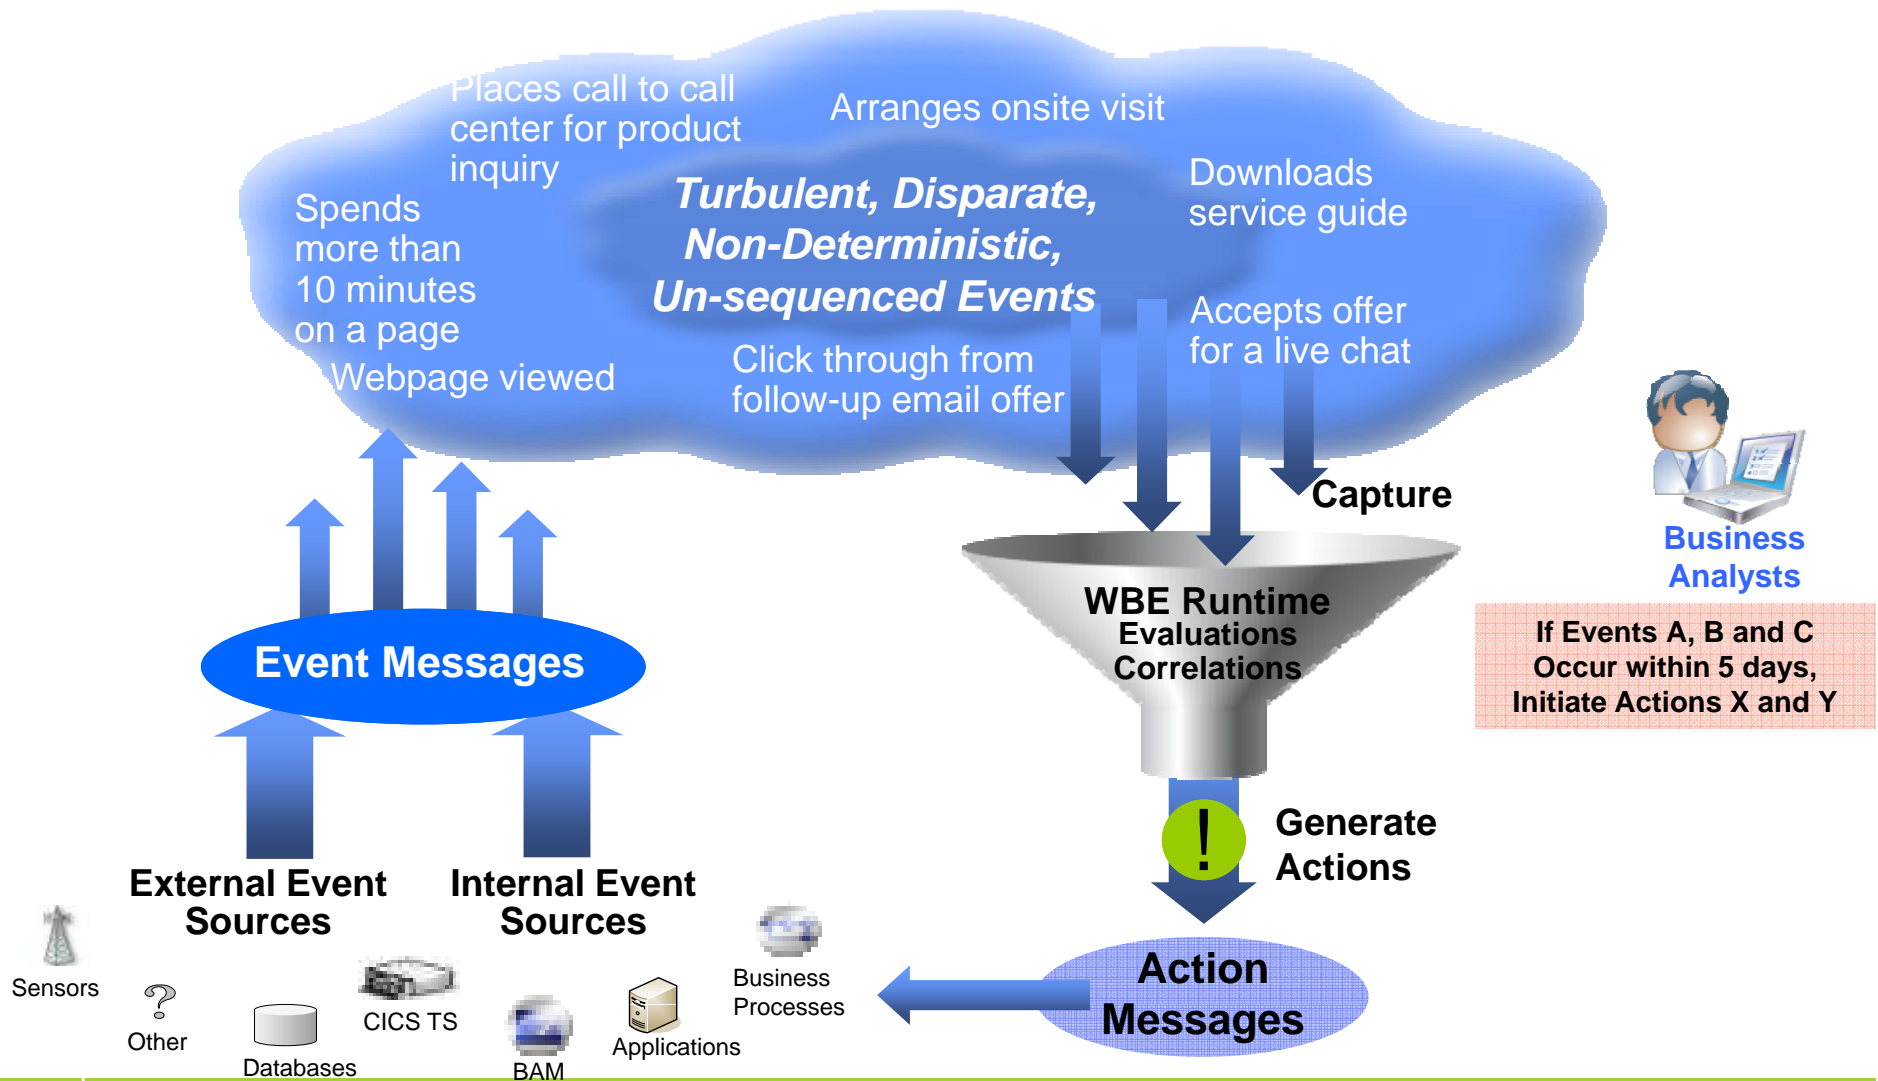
Places call to call center for product inquiry

Arranges onsite visit

Spends more than 10 minutes on a page

Turbulent, Disparate, Non-Deterministic, Un-sequenced Events

Downloads service guide

Accepts offer for a live chat

Webpage viewed

Click through from follow-up email offer

Capture

Business Analysts

WBE Runtime
Evaluations
Correlations

If Events A, B and C Occur within 5 days, Initiate Actions X and Y

Event Messages

!

Generate Actions

External Event Sources

Internal Event Sources

Sensors

Other

Databases

CICS TS

BAM

Applications

Business Processes

Action Messages